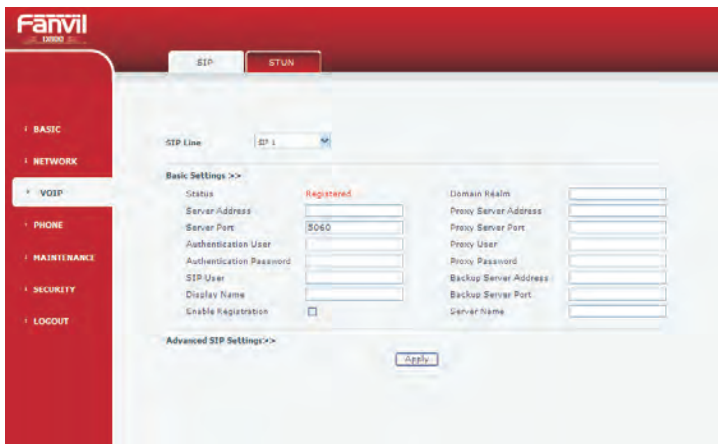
Fanvil
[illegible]

SIP | STUN

BASIC
NETWORK
VOIP
PHONE
MAINTENANCE
SECURITY
LOGOUT

SIP Line SIP 1

Basic Settings >>

| | | | |
|---|---|---|---|
| Status | Registered | Domain Realm | |
| Server Address | | Proxy Server Address | |
| Server Port | 5060 | Proxy Server Port | |
| Authentication User | | Proxy User | |
| Authentication Password | | Proxy Password | |
| SIP User | | Backup Server Address | |
| Display Name | | Backup Server Port | |
| Enable Registration | ☐ | Server Name | |

Advanced SIP Settings >>

Apply